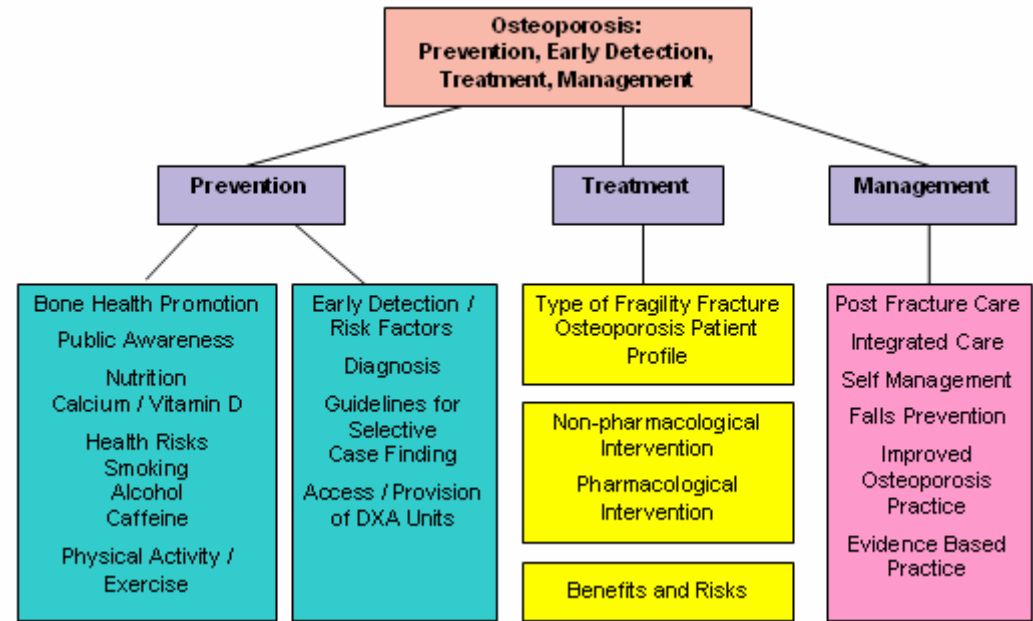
Osteoporosis:
Prevention, Early Detection, Treatment, Management

Prevention

Treatment

Management

Bone Health Promotion

Public Awareness

Nutrition
Calcium / Vitamin D

Health Risks
Smoking
Alcohol
Caffeine

Physical Activity / Exercise

Early Detection / Risk Factors

Diagnosis

Guidelines for Selective Case Finding

Access / Provision of DXA Units

Type of Fragility Fracture
Osteoporosis Patient Profile

Non-pharmacological Intervention

Pharmacological Intervention

Benefits and Risks

Post Fracture Care

Integrated Care

Self Management

Falls Prevention

Improved Osteoporosis Practice

Evidence Based Practice